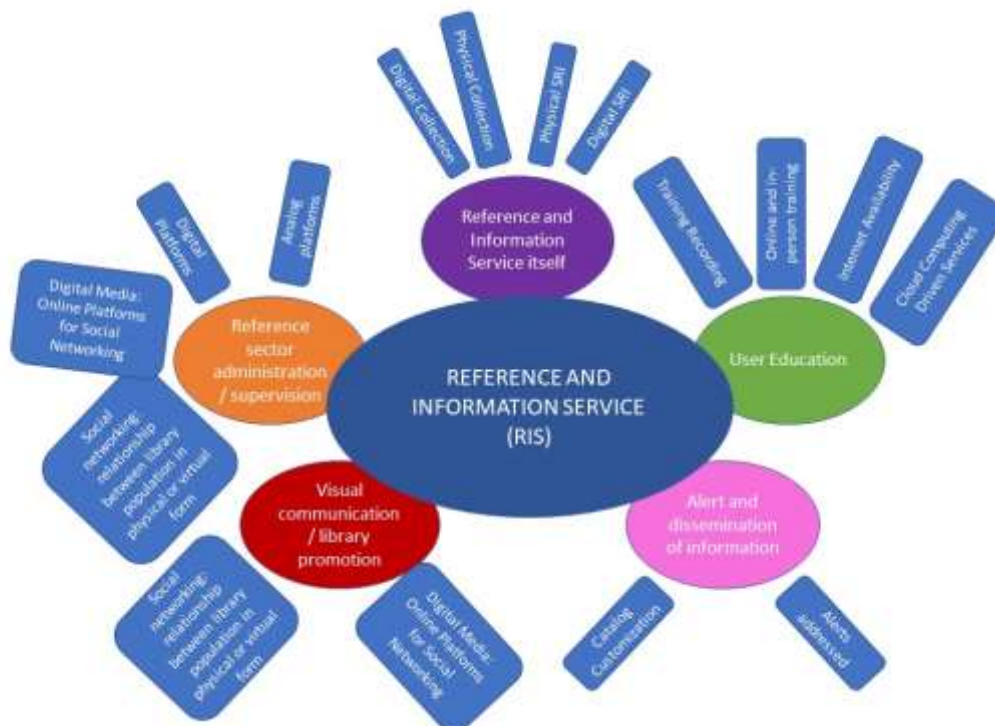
Digital Collection

Physical Collection

Physical SRI

Digital SRI

Reference and Information Service itself

Digital Platforms

Analog platforms

Digital Media: Online Platforms for Social Networking

Reference sector administration / supervision

Training Recording

Online and in-person training

Internet Availability

Cloud Computing Driven Services

User Education

REFERENCE AND INFORMATION SERVICE (RIS)

Social networking: relationship between library population in physical or virtual form

Visual communication / library promotion

Alert and dissemination of information

Social networking: relationship between library population in physical or virtual form

Digital Media: Online Platforms for Social Networking

Catalog Customization

Alerts addressed